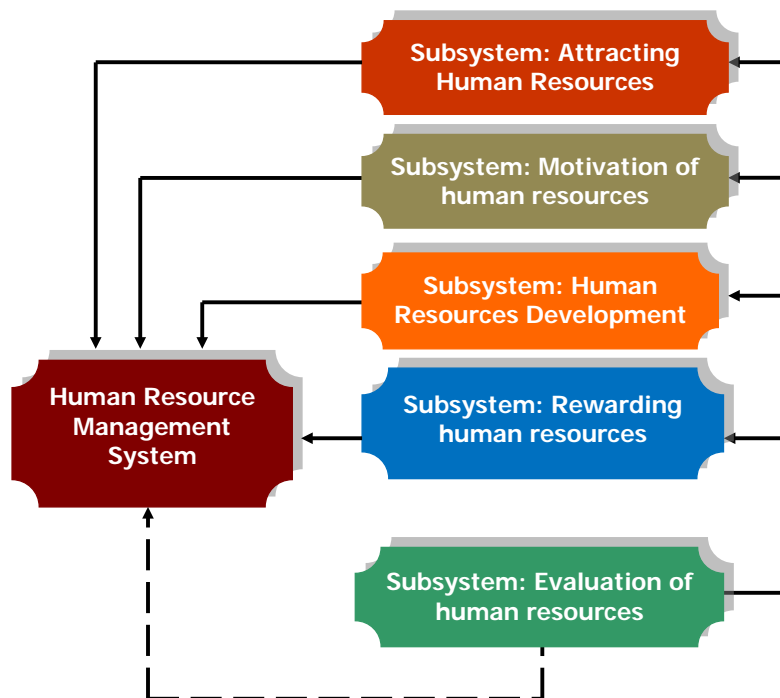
Subsystem: Attracting Human Resources

Subsystem: Motivation of human resources

Subsystem: Human Resources Development

Human Resource Management System

Subsystem: Rewarding human resources

Subsystem: Evaluation of human resources